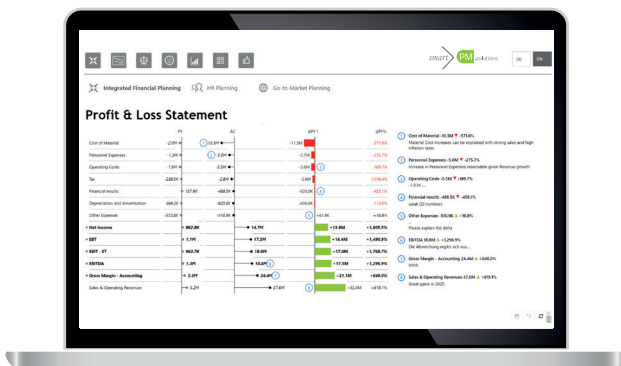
smart PM solutions DE EN

Integrated Financial Planning HR Planning Go-to-Market Planning

Profit & Loss Statement

| | PY | AC | ΔPY | ΔPY% |
|---|---|---|---|---|
| Cost of Material | -2.0M | 1 -10.8M | -11.5M | -571.6% |
| Personnel Expenses | -1.3M | 2 -3.0M | -3.7M | -275.7% |
| Operating Costs | -1.5M | -3.0M | -3.6M | -389.7% |
| Tax | -228.5K | -2.6M | -2.6M | -1,076.4% |
| Financial results | 127.8K | -486.5K | -614.0K | -480.1% |
| Depreciation and Amortisation | -384.2K | -825.8K | -436.6K | -113.6% |
| Other Expenses | -972.6K | -518.9K | +61.9K | +10.8% |
| Net Income | 862.8K | 14.7M | +13.8M | +1,600.5% |
| EBT | 1.1M | 17.3M | +16.4M | +1,490.9% |
| EBIT - ET | 963.7K | 18.0M | +17.0M | +1,768.7% |
| EBITDA | 1.3M | 18.8M | +17.5M | +1,296.9% |
| Gross Margin - Accounting | 3.3M | 24.4M | +21.1M | +640.0% |
| Sales & Operating Revenues | 5.2M | 27.6M | +22.4M | +418.1% |

1 Cost of Material -10.9M ▼ -571.6%
Material Cost increases can be explained with strong sales and high inflation rates

2 Personnel Expenses -3.6M ▼ -275.7%
Increase in Personnel Expenses reasonable given Revenue growth.

3 Operating Costs -3.5M ▼ -389.7%
-1.8 M ...

4 Financial results -488.5K ▼ -455.1%
small Q2 numbers

5 Other Expenses -518.9K ▲ +10.8%
Please explain the delta

6 EBITDA 18.8M ▲ +1,296.9%
Die Abweichung ergibt sich aus...

7 Gross Margin - Accounting 24.4M ▲ +640.0%
More

8 Sales & Operating Revenues 27.6M ▲ +418.1%
Great gains in 2025